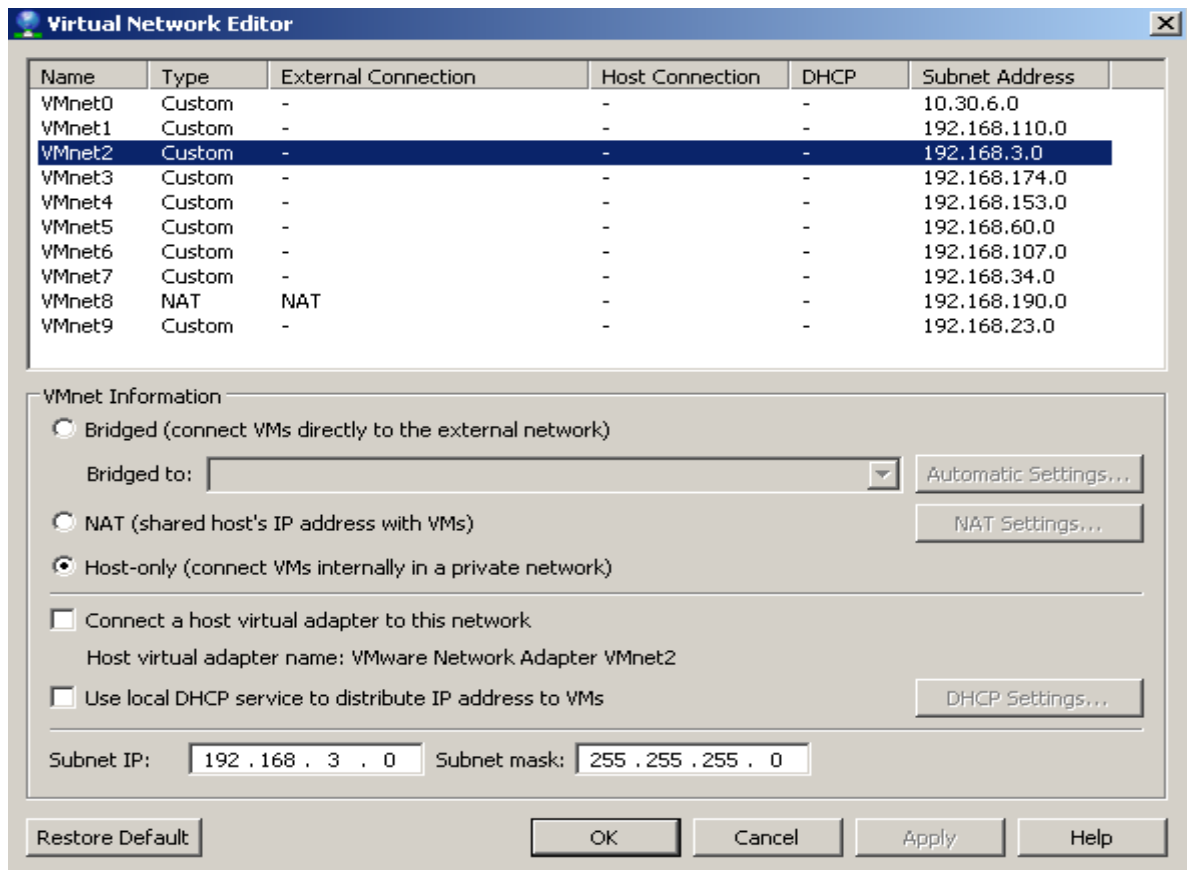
Virtual Network Editor

| Name | Type | External Connection | Host Connection | DHCP | Subnet Address |
|---|---|---|---|---|---|
| VMnet0 | Custom | - | - | - | 10.30.6.0 |
| VMnet1 | Custom | - | - | - | 192.168.110.0 |
| VMnet2 | Custom | - | - | - | 192.168.3.0 |
| VMnet3 | Custom | - | - | - | 192.168.174.0 |
| VMnet4 | Custom | - | - | - | 192.168.153.0 |
| VMnet5 | Custom | - | - | - | 192.168.60.0 |
| VMnet6 | Custom | - | - | - | 192.168.107.0 |
| VMnet7 | Custom | - | - | - | 192.168.34.0 |
| VMnet8 | NAT | NAT | - | - | 192.168.190.0 |
| VMnet9 | Custom | - | - | - | 192.168.23.0 |

VMnet Information

Bridged (connect VMs directly to the external network)

Bridged to:

Automatic Settings...

NAT (shared host's IP address with VMs)

NAT Settings...

Host-only (connect VMs internally in a private network)

Connect a host virtual adapter to this network

Host virtual adapter name: VMware Network Adapter VMnet2

Use local DHCP service to distribute IP address to VMs

DHCP Settings...

Subnet IP: 192 . 168 . 3 . 0 Subnet mask: 255 . 255 . 255 . 0

Restore Default OK Cancel Apply Help